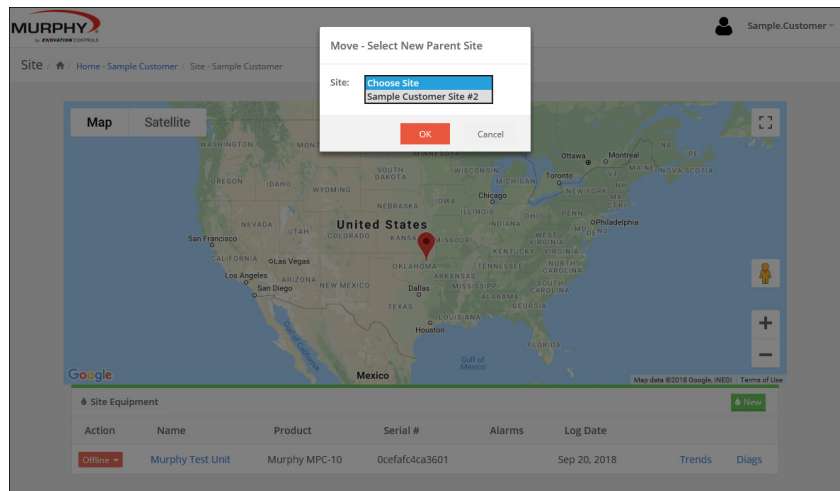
MURPHY
by ENOVATION CONTROLS

Sample.Customer

Site / Home - Sample Customer / Site - Sample Customer

Move - Select New Parent Site

Site: Choose Site
Sample Customer Site #2

OK Cancel

Map Satellite

WASHINGTON MONTANA NORTH DAKOTA MINNESOTA Ottawa Montreal NB
OREGON IDAHO SOUTH DAKOTA WISCONSIN MICHIGAN Toronto NOVA SCOTIA
WYOMING NEW YORK NH
NEBRASKA IOWA Chicago MA
NEVADA UTAH United States ILLINOIS INDIANA OHIO PENN Philadelphia
San Francisco COLORADO KANSAS MISSOURI WEST VIRGINIA VIRGINIA
CALIFORNIA Las Vegas KENTUCKY
Los Angeles ARIZONA OKLAHOMA TENNESSEE NORTH CAROLINA
San Diego NEW MEXICO Dallas ARKANSAS MISSISSIPPI SOUTH CAROLINA
ALABAMA GEORGIA
TEXAS LOUISIANA
Houston
FLORIDA
Gulf of Mexico
Mexico

Google
Map data ©2018 Google, INEGI Terms of Use

Site Equipment

New

| Action | Name | Product | Serial # | Alarms | Log Date | | |
|---|---|---|---|---|---|---|---|
| Offline | Murphy Test Unit | Murphy MPC-10 | 0cefafc4ca3601 | | Sep 20, 2018 | Trends | Diags |